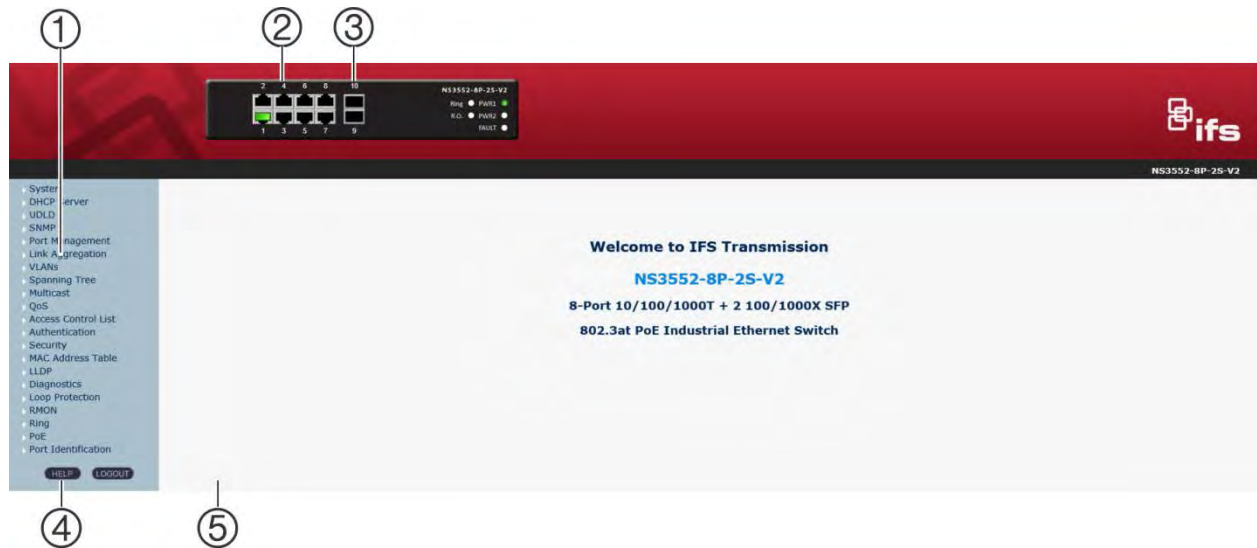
①
②
③

2 4 6 8 10
1 3 5 7 9
NS3552-8P-2S-V2
Ring PWR1
R.O. PWR2
FAULT

ifs

NS3552-8P-2S-V2

System
DHCP Server
UDLD
SNMP
Port Management
Link Aggregation
VLANs
Spanning Tree
Multicast
QoS
Access Control List
Authentication
Security
MAC Address Table
LLDP
Diagnostics
Loop Protection
RMON
Ring
PoE
Port Identification

HELP LOGOUT

Welcome to IFS Transmission

NS3552-8P-2S-V2

8-Port 10/100/1000T + 2 100/1000X SFP

802.3at PoE Industrial Ethernet Switch

④
⑤